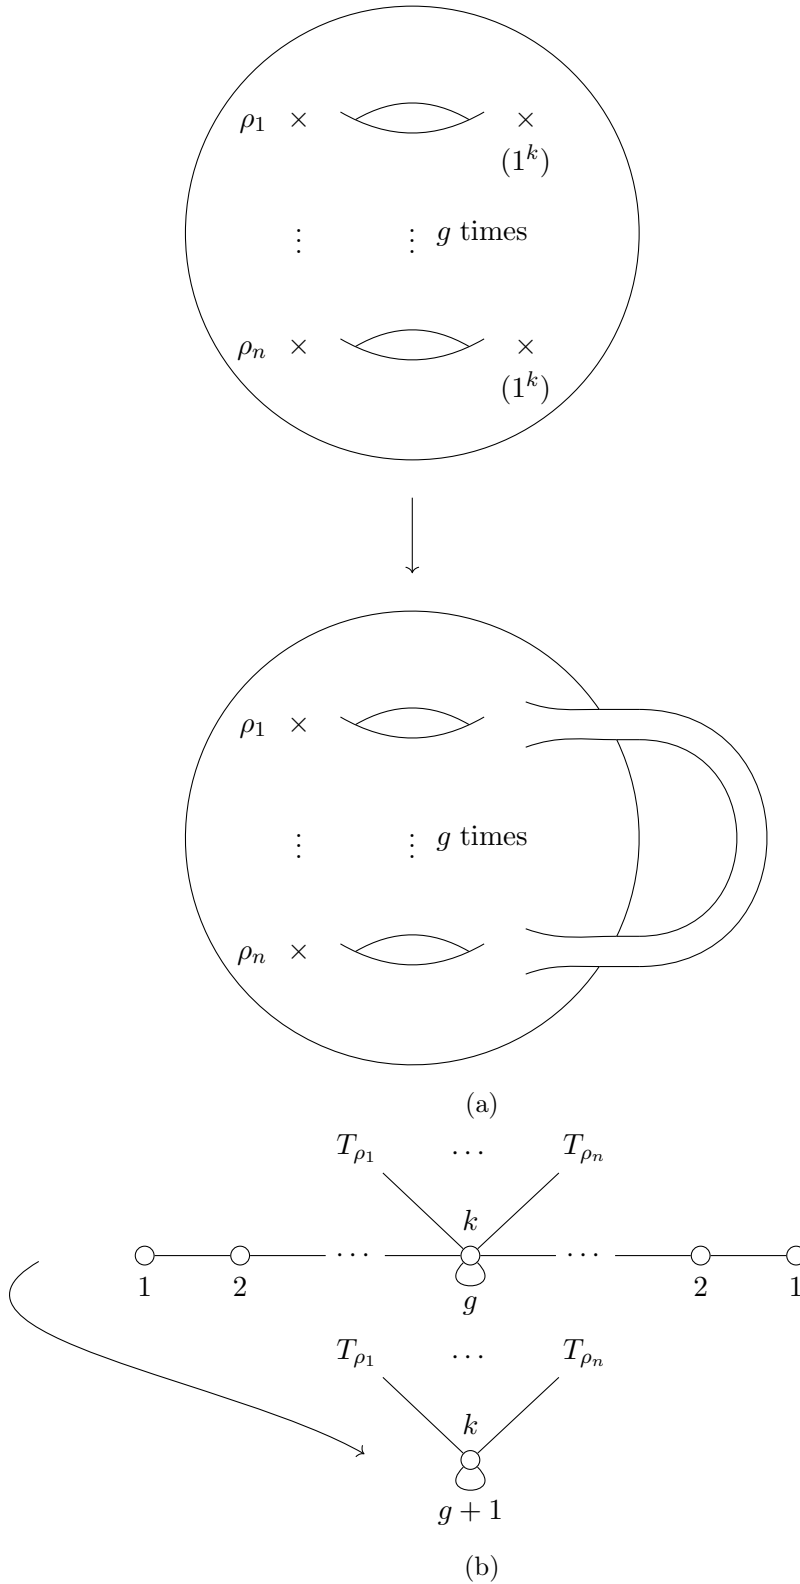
$\rho_1$ $\times$ $\times$ $(1^k)$

$\vdots$ $\vdots$ $g$ times

$\rho_n$ $\times$ $\times$ $(1^k)$

$\rho_1$ $\times$

$\vdots$ $\vdots$ $g$ times

$\rho_n$ $\times$

(a)

$T_{\rho_1}$ $\dots$ $T_{\rho_n}$

$k$

1 2 $\cdots$ $\cdots$ 2 1

$g$

$T_{\rho_1}$ $\dots$ $T_{\rho_n}$

$k$

$g+1$

(b)